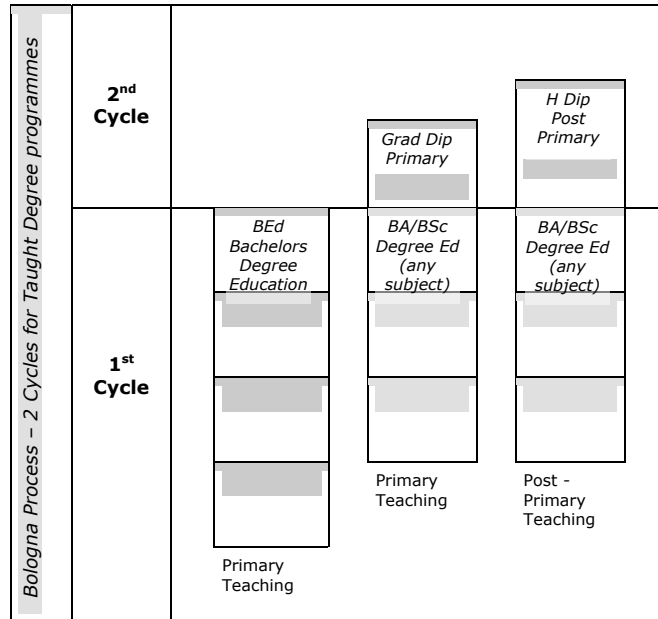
Bologna Process – 2 Cycles for Taught Degree programmes

2$^{nd}$ Cycle

Grad Dip Primary

H Dip Post Primary

1$^{st}$ Cycle

BEd Bachelors Degree Education

BA/BSc Degree Ed (any subject)

BA/BSc Degree Ed (any subject)

Primary Teaching

Primary Teaching

Post - Primary Teaching